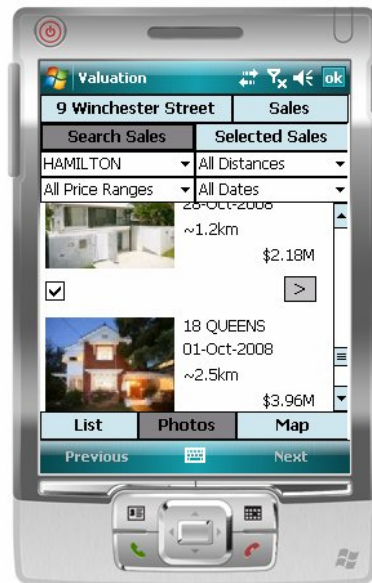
Valuation ok

9 Winchester Street | Sales

Search Sales | Selected Sales

HAMILTON | All Distances

All Price Ranges | All Dates

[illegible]-Oct-2008
~1.2km
$2.18M

>

18 QUEENS
01-Oct-2008
~2.5km
$3.96M

List | Photos | Map

Previous | Next